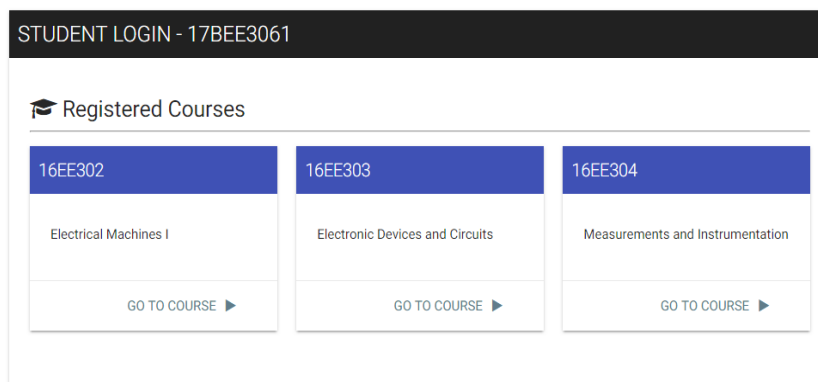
STUDENT LOGIN - 17BEE3061

Registered Courses

16EE302

Electrical Machines I

GO TO COURSE

16EE303

Electronic Devices and Circuits

GO TO COURSE

16EE304

Measurements and Instrumentation

GO TO COURSE